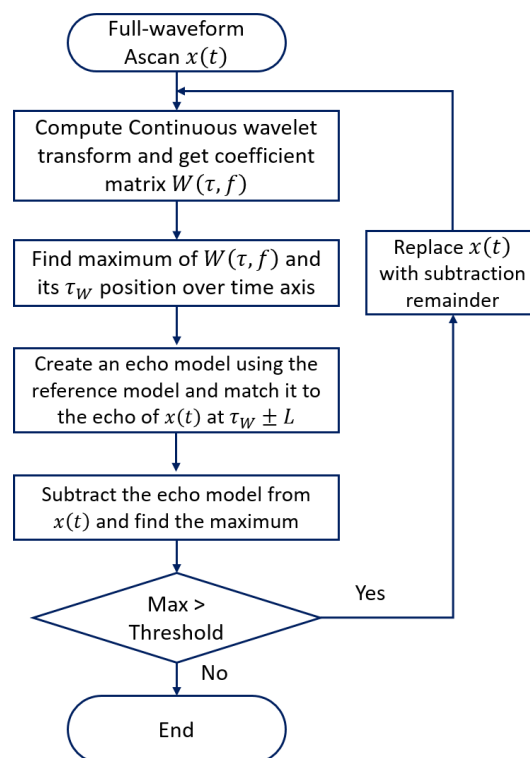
Full-waveform Ascan $x(t)$

Compute Continuous wavelet transform and get coefficient matrix $W(\tau, f)$

Find maximum of $W(\tau, f)$ and its $\tau_W$ position over time axis

Create an echo model using the reference model and match it to the echo of $x(t)$ at $\tau_W \pm L$

Subtract the echo model from $x(t)$ and find the maximum

Max > Threshold

Yes

Replace $x(t)$ with subtraction remainder

No

End